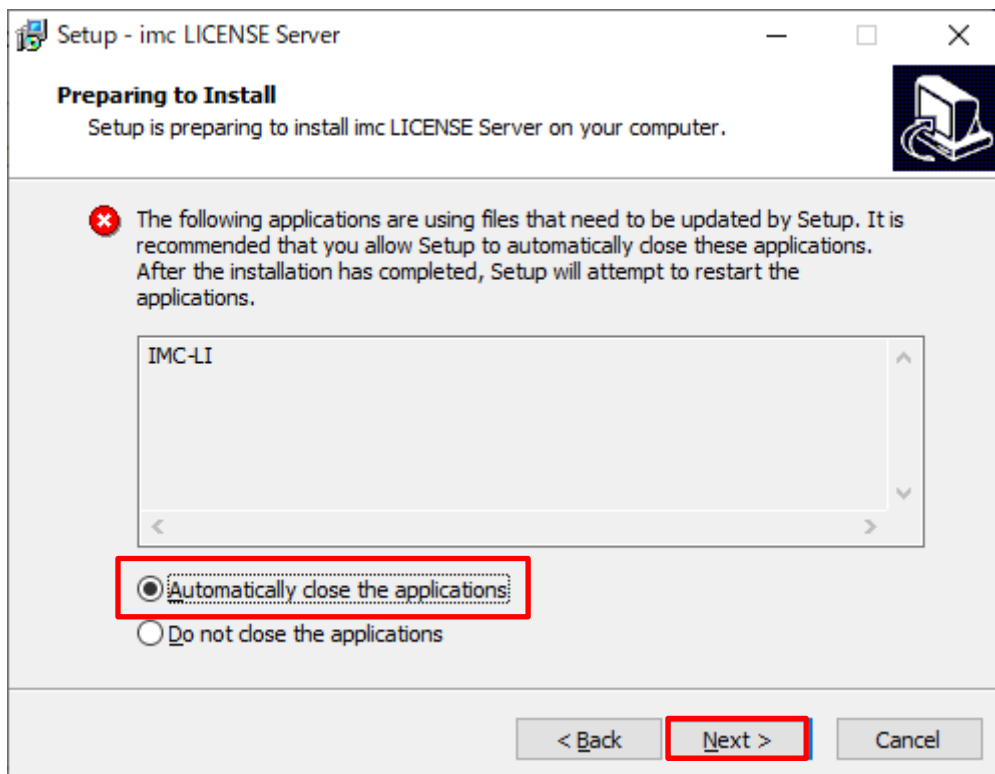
Setup - imc LICENSE Server

Preparing to Install
Setup is preparing to install imc LICENSE Server on your computer.

The following applications are using files that need to be updated by Setup. It is recommended that you allow Setup to automatically close these applications. After the installation has completed, Setup will attempt to restart the applications.

IMC-LI

Automatically close the applications
Do not close the applications

< Back
Next >
Cancel